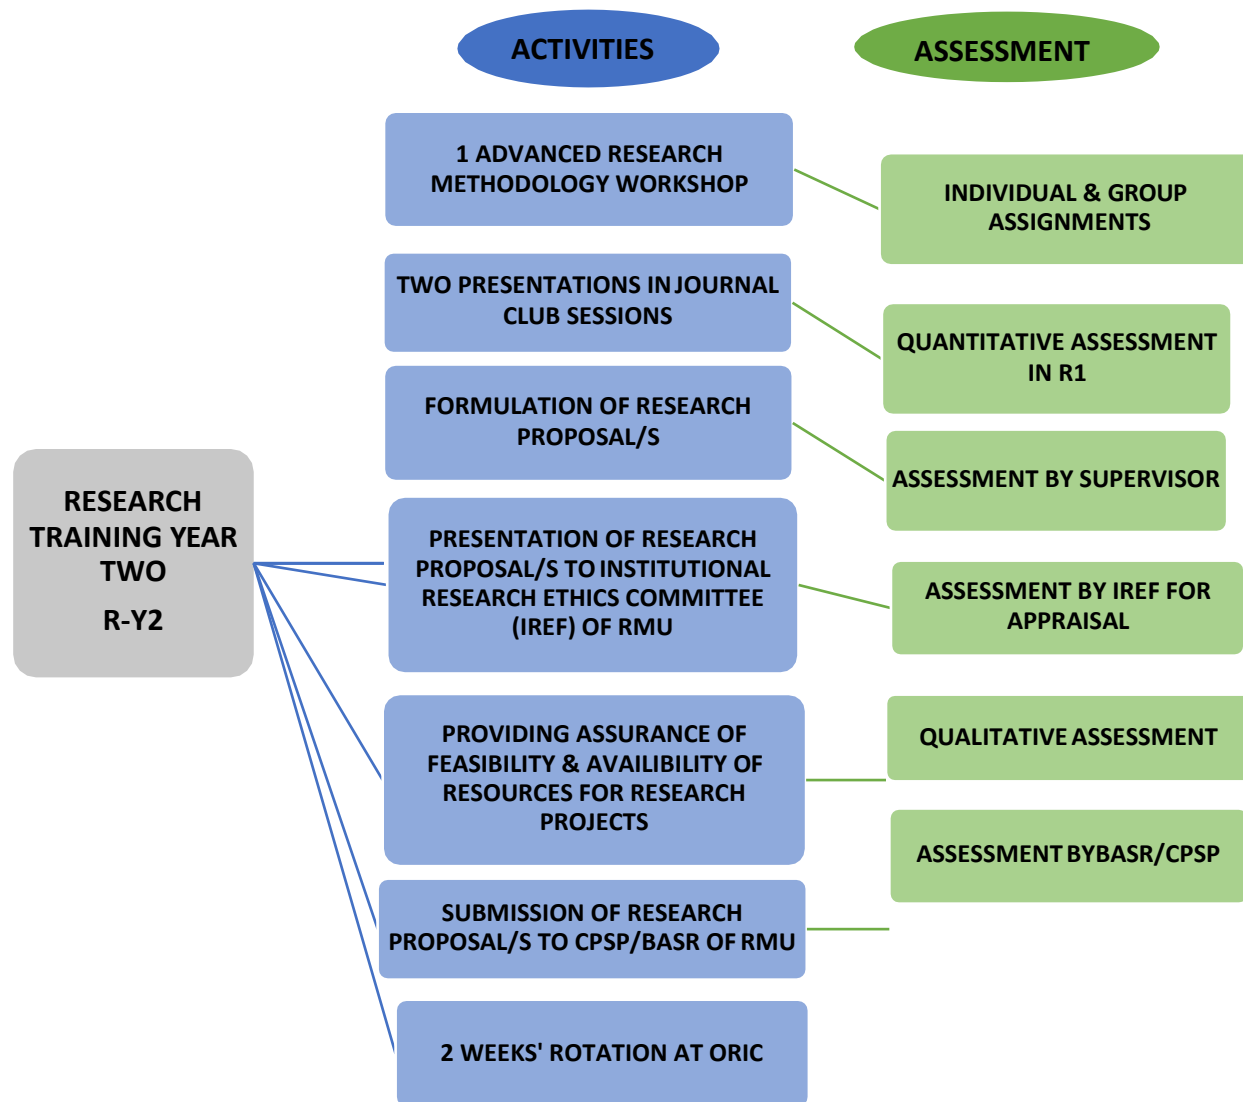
ACTIVITIES

ASSESSMENT

RESEARCH TRAINING YEAR TWO

R-Y2

1 ADVANCED RESEARCH METHODOLOGY WORKSHOP

TWO PRESENTATIONS IN JOURNAL CLUB SESSIONS

FORMULATION OF RESEARCH PROPOSAL/S

PRESENTATION OF RESEARCH PROPOSAL/S TO INSTITUTIONAL RESEARCH ETHICS COMMITTEE (IREF) OF RMU

PROVIDING ASSURANCE OF FEASIBILITY & AVAILIBILITY OF RESOURCES FOR RESEARCH PROJECTS

SUBMISSION OF RESEARCH PROPOSAL/S TO CPSP/BASR OF RMU

2 WEEKS' ROTATION AT ORIC

INDIVIDUAL & GROUP ASSIGNMENTS

QUANTITATIVE ASSESSMENT IN R1

ASSESSMENT BY SUPERVISOR

ASSESSMENT BY IREF FOR APPRAISAL

QUALITATIVE ASSESSMENT

ASSESSMENT BYBASR/CPSP